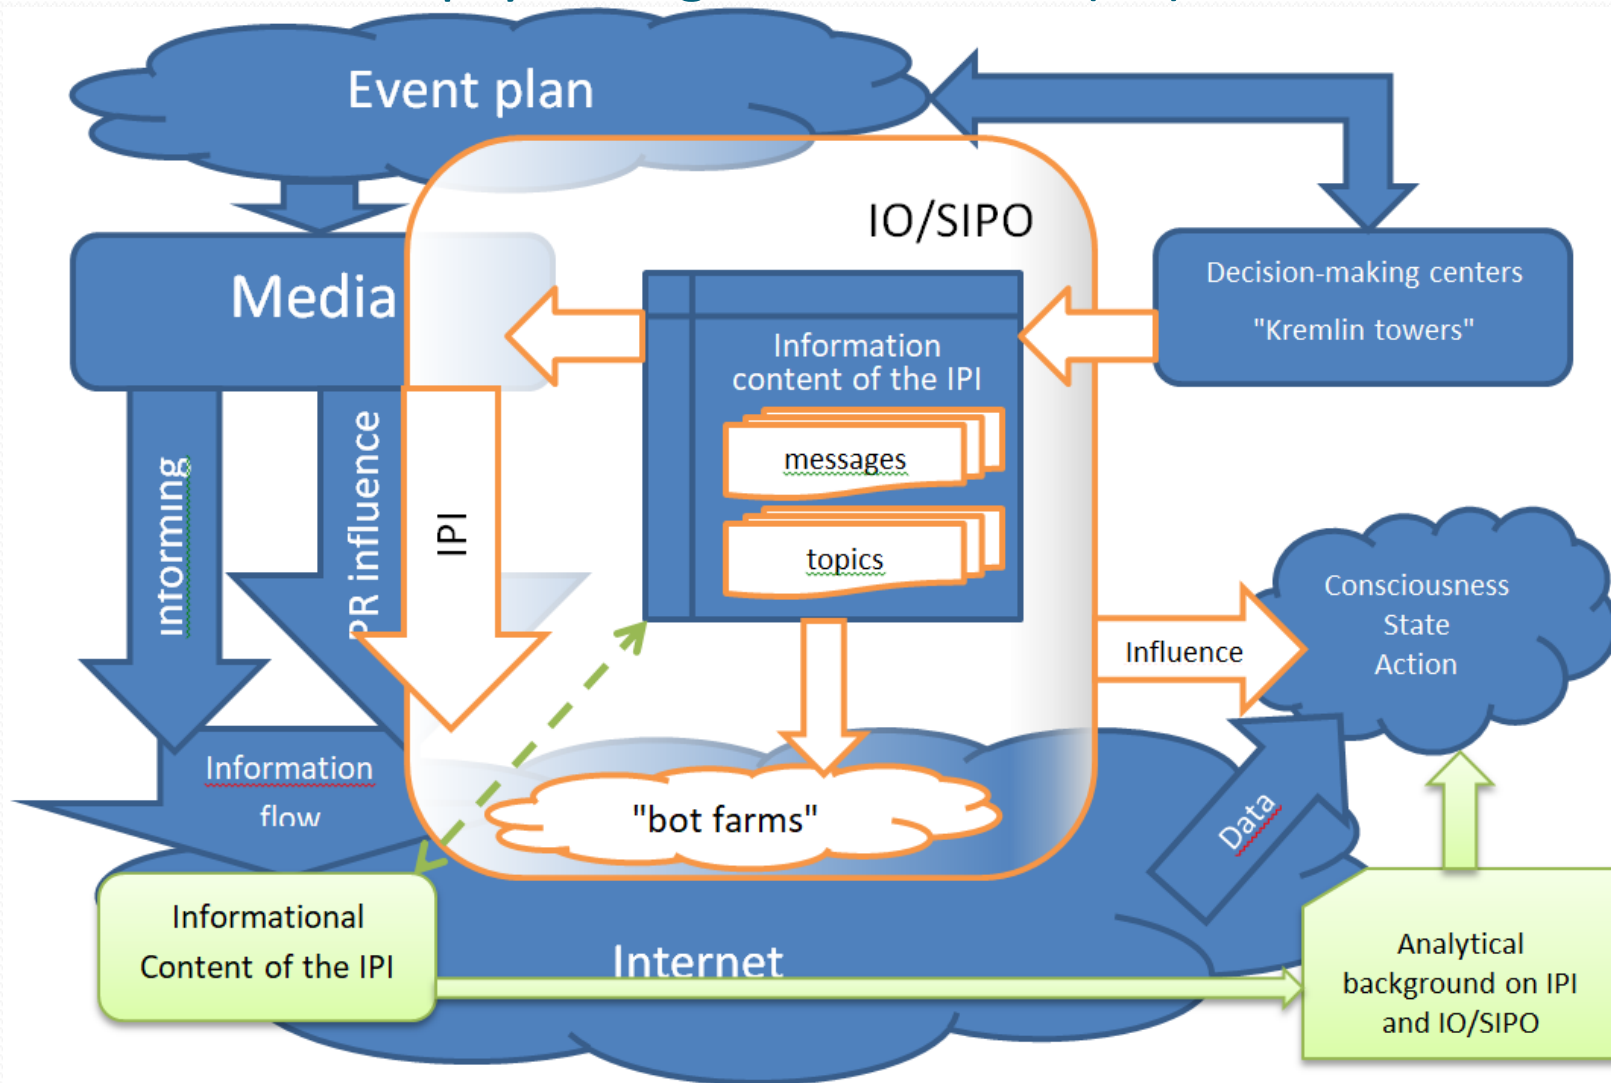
Event plan

IO/SIPO

Decision-making centers
"Kremlin towers"

Media

Information content of the IPI

messages

topics

informing

PR influence

IPI

Influence

Consciousness
State
Action

Information flow

"bot farms"

Data

Informational Content of the IPI

Internet

Analytical background on IPI and IO/SIPO